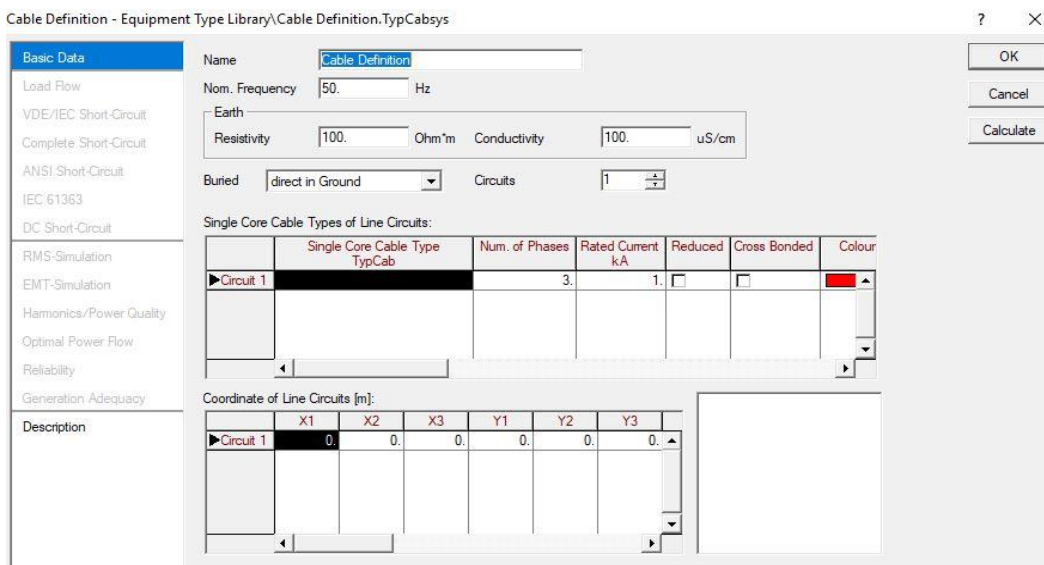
Cable Definition - Equipment Type Library\Cable Definition.TypCabsys

? ×

Basic Data
Load Flow
VDE/IEC Short-Circuit
Complete Short-Circuit
ANSI Short-Circuit
IEC 61363
DC Short-Circuit
RMS-Simulation
EMT-Simulation
Harmonics/Power Quality
Optimal Power Flow
Reliability
Generation Adequacy
Description

Name Cable Definition
Nom. Frequency 50. Hz
Earth
Resistivity 100. Ohm*m Conductivity 100. uS/cm
Buried direct in Ground Circuits 1

Single Core Cable Types of Line Circuits:

| | Single Core Cable Type TypCab | Num. of Phases | Rated Current kA | Reduced | Cross Bonded | Colour |
|---|---|---|---|---|---|---|
| Circuit 1 | | 3. | 1. | | | |

Coordinate of Line Circuits [m]:

| | X1 | X2 | X3 | Y1 | Y2 | Y3 |
|---|---|---|---|---|---|---|
| Circuit 1 | 0. | 0. | 0. | 0. | 0. | 0. |

OK
Cancel
Calculate